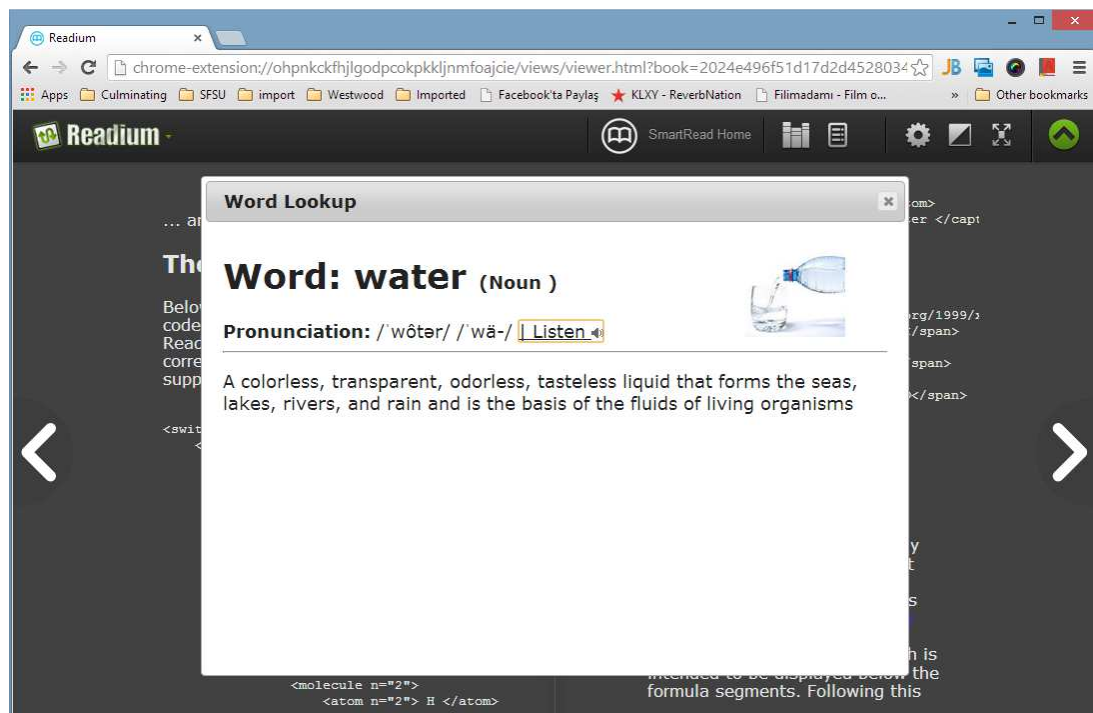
Readium

chrome-extension://ohpnkckfhjlgodpcokpkkljnmfoajcie/views/viewer.html?book=2024e496f51d17d2d452803

Apps Culminating SFSU import Westwood Imported Facebook'ta Paylaş KLXY - ReverbNation Filimadamı - Film o... » Other bookmarks

Readium

SmartRead Home

... a

Th

Belo
code
Read
corre
supp

<swit

om>
er </capt

rg/1999/
/span>

span>

</span>

Word Lookup

Word: water (Noun )

Pronunciation: /ˈwôtər/ /ˈwä-/ | Listen

A colorless, transparent, odorless, tasteless liquid that forms the seas, lakes, rivers, and rain and is the basis of the fluids of living organisms

y
t

s

h is
intended to be displayed below the formula segments. Following this

<molecule n="2">
<atom n="2"> H </atom>